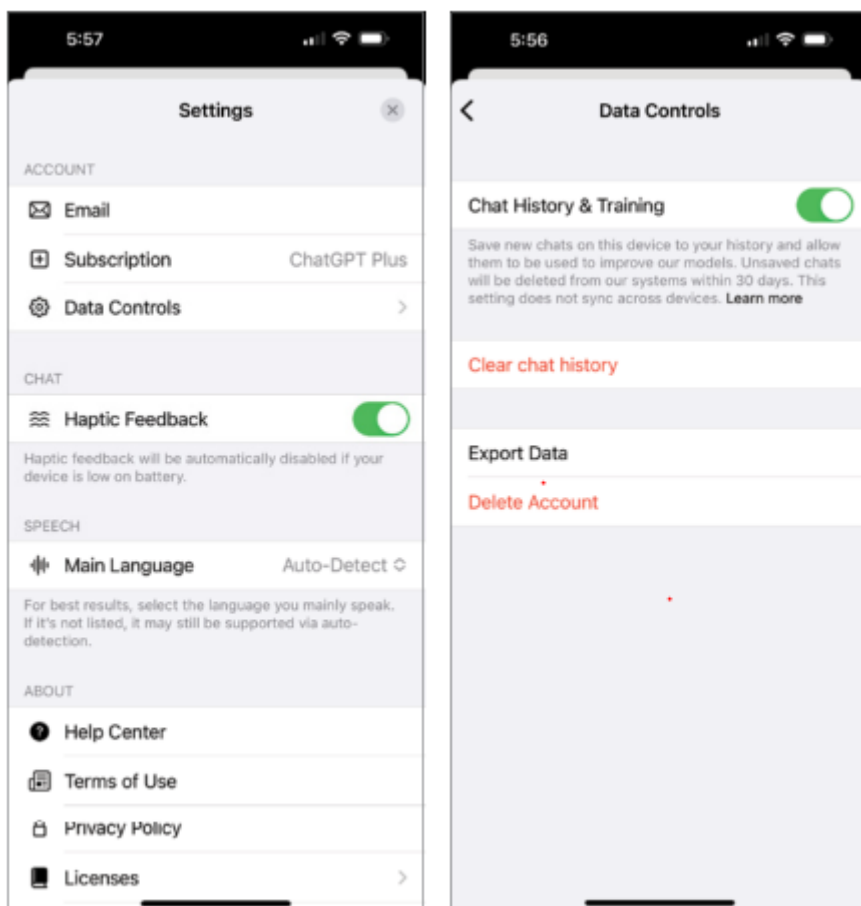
5:57

Settings

ACCOUNT

Email

Subscription ChatGPT Plus

Data Controls

CHAT

Haptic Feedback

Haptic feedback will be automatically disabled if your device is low on battery.

SPEECH

Main Language Auto-Detect

For best results, select the language you mainly speak. If it's not listed, it may still be supported via auto-detection.

ABOUT

Help Center

Terms of Use

Privacy Policy

Licenses

5:56

Data Controls

Chat History & Training

Save new chats on this device to your history and allow them to be used to improve our models. Unsaved chats will be deleted from our systems within 30 days. This setting does not sync across devices. Learn more

Clear chat history

Export Data

Delete Account